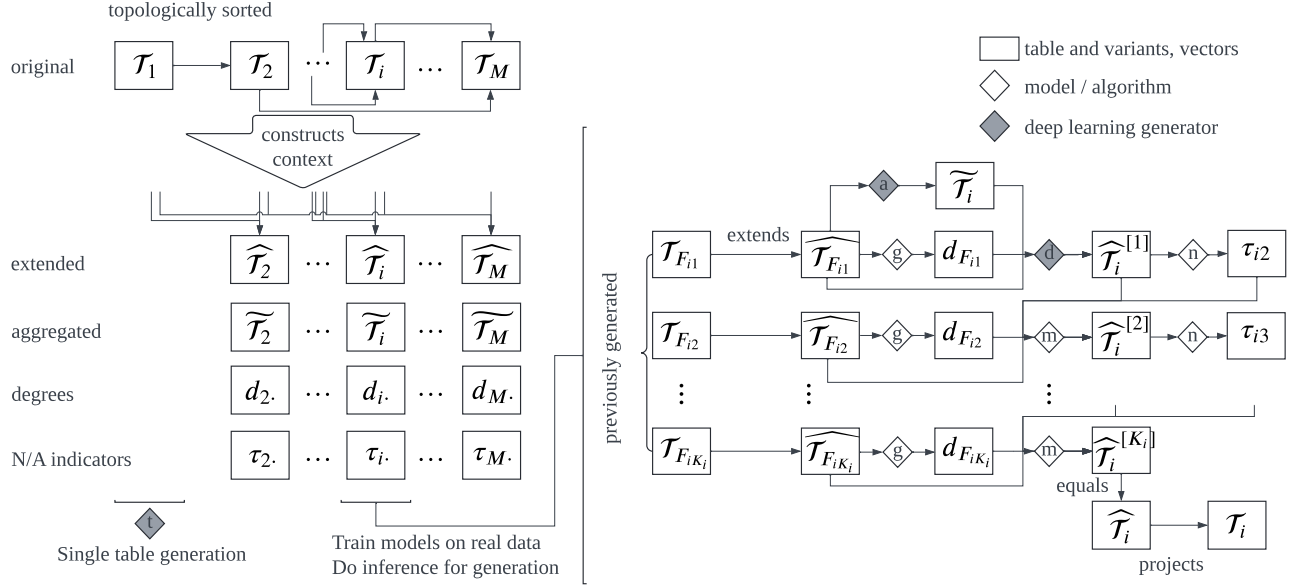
topologically sorted

original $\mathcal{T}_1$ $\mathcal{T}_2$ $\cdots$ $\mathcal{T}_i$ $\cdots$ $\mathcal{T}_M$

constructs context

extended $\widehat{\mathcal{T}_2}$ $\cdots$ $\widehat{\mathcal{T}_i}$ $\cdots$ $\widehat{\mathcal{T}_M}$

aggregated $\widetilde{\mathcal{T}_2}$ $\cdots$ $\widetilde{\mathcal{T}_i}$ $\cdots$ $\widetilde{\mathcal{T}_M}$

degrees $d_{2\cdot}$ $\cdots$ $d_{i\cdot}$ $\cdots$ $d_{M\cdot}$

N/A indicators $\tau_{2\cdot}$ $\cdots$ $\tau_{i\cdot}$ $\cdots$ $\tau_{M\cdot}$

t

Single table generation

Train models on real data
Do inference for generation

table and variants, vectors
model / algorithm
deep learning generator

previously generated

$\mathcal{T}_{F_{i1}}$ extends $\widehat{\mathcal{T}_{F_{i1}}}$ a $\widetilde{\mathcal{T}_i}$ g $d_{F_{i1}}$ d $\widehat{\mathcal{T}_i}^{[1]}$ n $\tau_{i2}$

$\mathcal{T}_{F_{i2}}$ $\widehat{\mathcal{T}_{F_{i2}}}$ g $d_{F_{i2}}$ m $\widehat{\mathcal{T}_i}^{[2]}$ n $\tau_{i3}$

$\vdots$ $\vdots$ $\vdots$

$\mathcal{T}_{F_{iK_i}}$ $\widehat{\mathcal{T}_{F_{iK_i}}}$ g $d_{F_{iK_i}}$ m $\widehat{\mathcal{T}_i}^{[K_i]}$

equals

$\widehat{\mathcal{T}_i}$ $\mathcal{T}_i$

projects